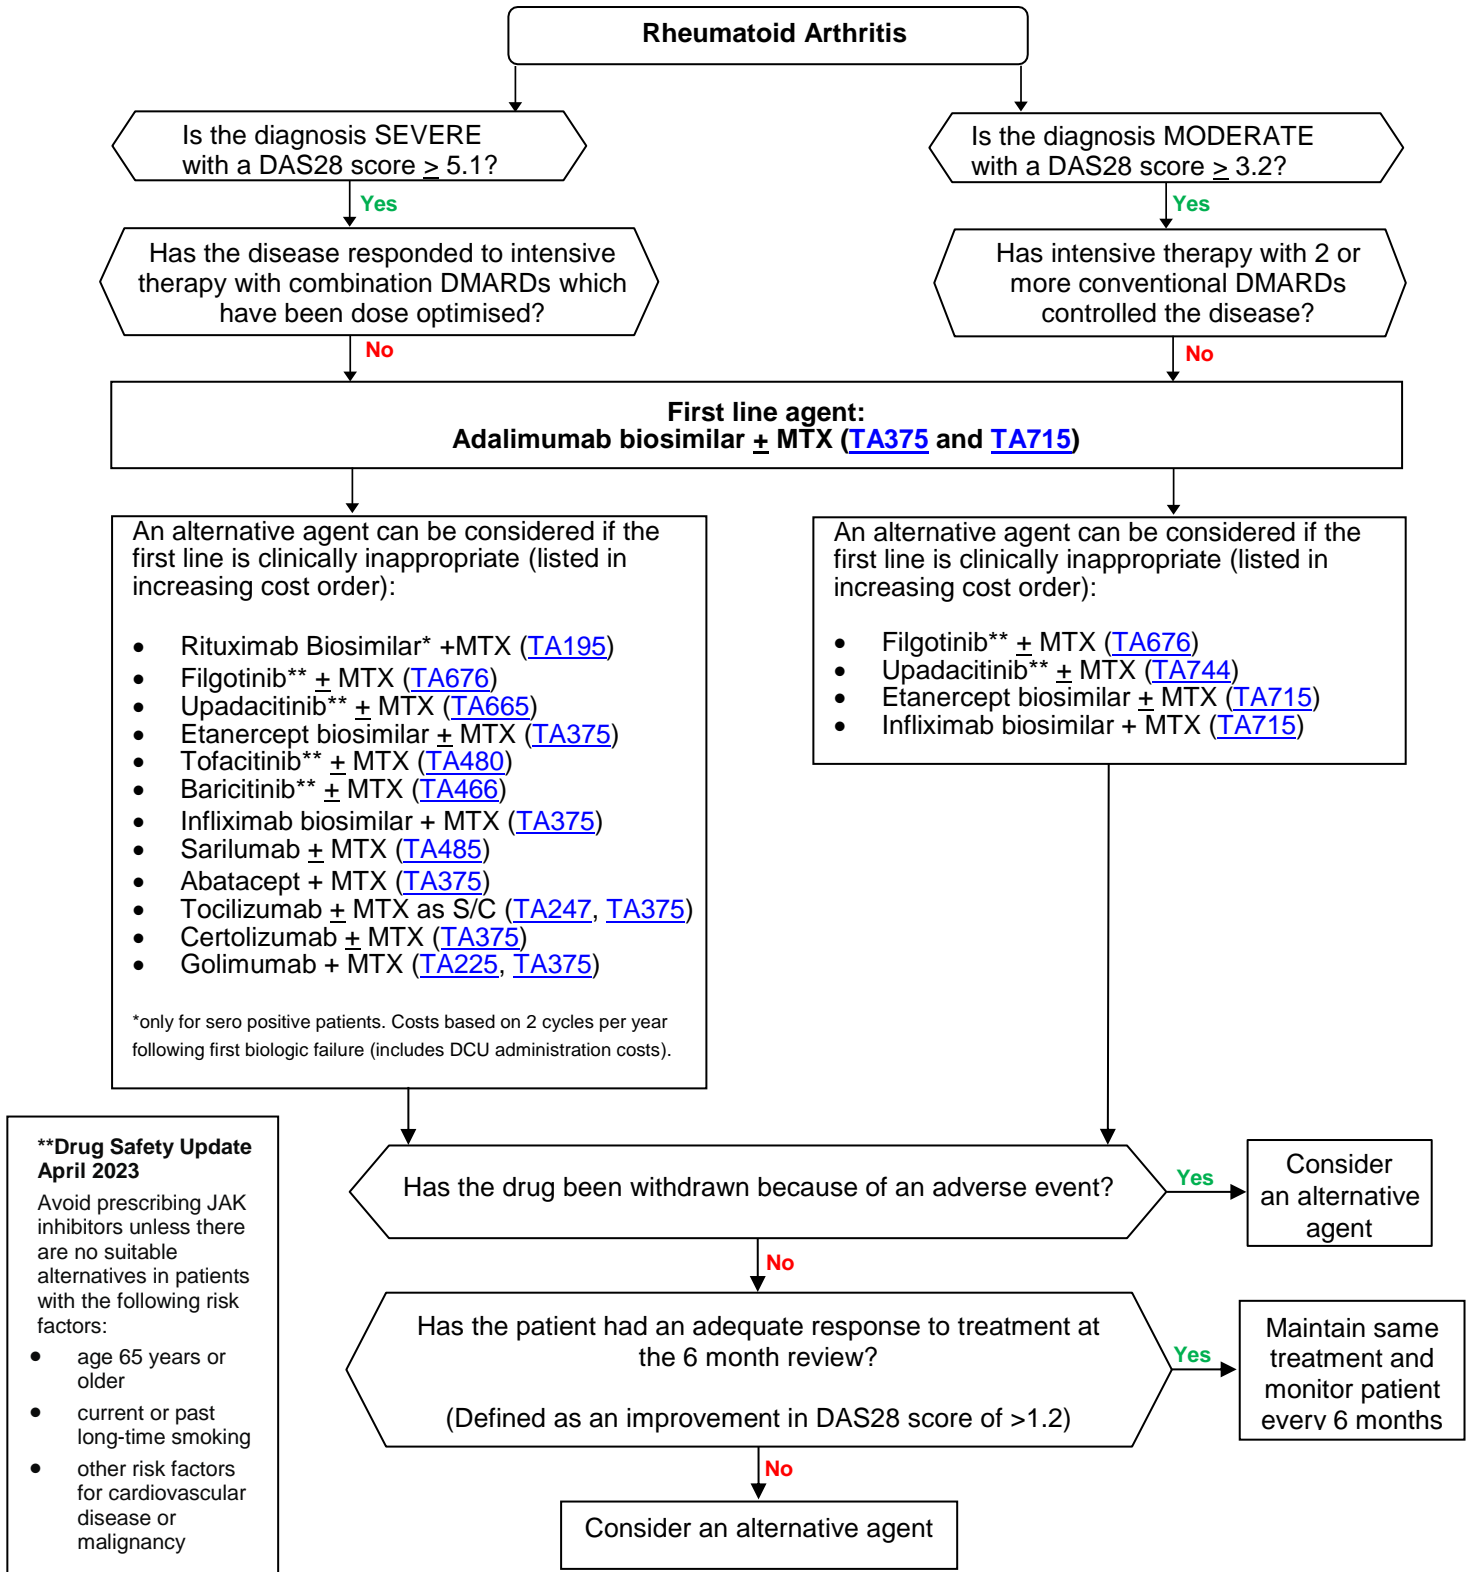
Rheumatoid Arthritis

Is the diagnosis SEVERE with a DAS28 score $\geq$ 5.1?

Yes

Has the disease responded to intensive therapy with combination DMARDs which have been dose optimised?

No

Is the diagnosis MODERATE with a DAS28 score $\geq$ 3.2?

Yes

Has intensive therapy with 2 or more conventional DMARDs controlled the disease?

No

First line agent:
Adalimumab biosimilar $\pm$ MTX (TA375 and TA715)

An alternative agent can be considered if the first line is clinically inappropriate (listed in increasing cost order):

- Rituximab Biosimilar* +MTX (TA195)
- Filgotinib** $\pm$ MTX (TA676)
- Upadacitinib** $\pm$ MTX (TA665)
- Etanercept biosimilar $\pm$ MTX (TA375)
- Tofacitinib** $\pm$ MTX (TA480)
- Baricitinib** $\pm$ MTX (TA466)
- Infliximab biosimilar + MTX (TA375)
- Sarilumab $\pm$ MTX (TA485)
- Abatacept + MTX (TA375)
- Tocilizumab $\pm$ MTX as S/C (TA247, TA375)
- Certolizumab $\pm$ MTX (TA375)
- Golimumab + MTX (TA225, TA375)

*only for sero positive patients. Costs based on 2 cycles per year following first biologic failure (includes DCU administration costs).

An alternative agent can be considered if the first line is clinically inappropriate (listed in increasing cost order):

- Filgotinib** $\pm$ MTX (TA676)
- Upadacitinib** $\pm$ MTX (TA744)
- Etanercept biosimilar $\pm$ MTX (TA715)
- Infliximab biosimilar + MTX (TA715)

**Drug Safety Update April 2023
Avoid prescribing JAK inhibitors unless there are no suitable alternatives in patients with the following risk factors:
- age 65 years or older
- current or past long-time smoking
- other risk factors for cardiovascular disease or malignancy

Has the drug been withdrawn because of an adverse event?

Yes

Consider an alternative agent

No

Has the patient had an adequate response to treatment at the 6 month review?

(Defined as an improvement in DAS28 score of >1.2)

Yes

Maintain same treatment and monitor patient every 6 months

No

Consider an alternative agent